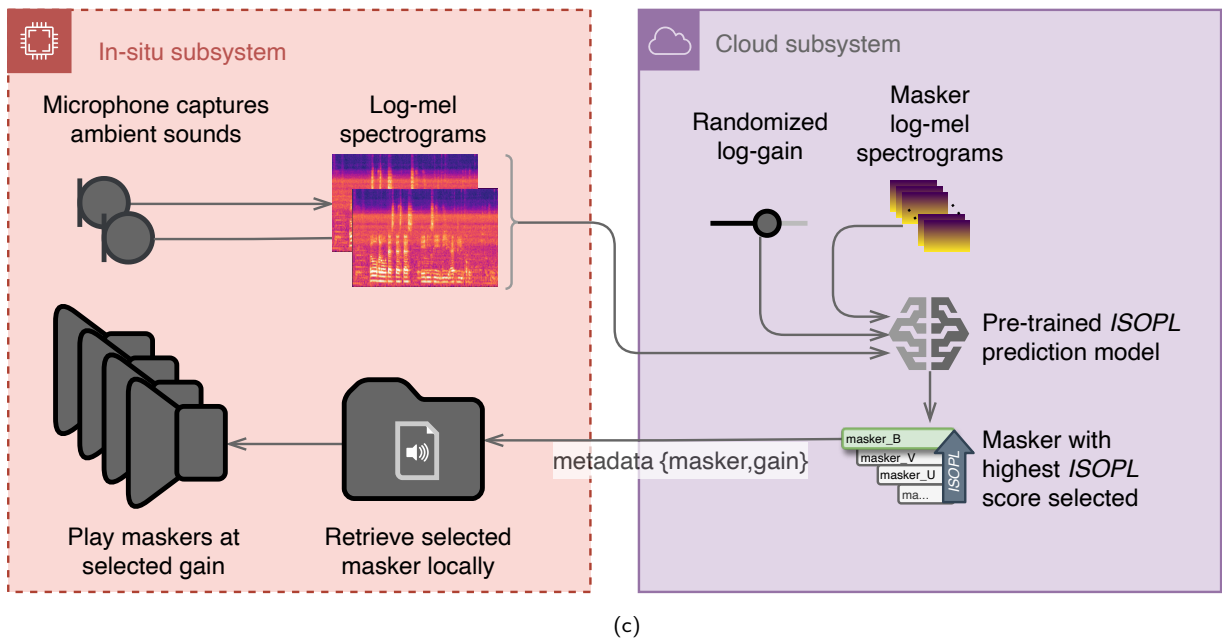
In-situ subsystem

Microphone captures ambient sounds

Log-mel spectrograms

Play maskers at selected gain

Retrieve selected masker locally

metadata {masker,gain}

Cloud subsystem

Randomized log-gain

Masker log-mel spectrograms

Pre-trained *ISOPL* prediction model

masker_B
masker_V
masker_U
ma...

ISOPL

Masker with highest *ISOPL* score selected

(c)